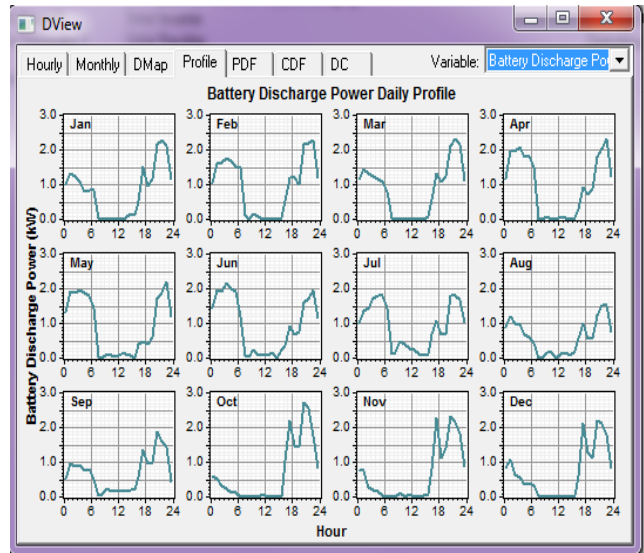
DView

Hourly | Monthly | DMap | Profile | PDF | CDF | DC

Variable: Battery Discharge Po

Battery Discharge Power Daily Profile

Battery Discharge Power (kW)

Jan
3.0
2.0
1.0
0.0
0 6 12 18 24

Feb
3.0
2.0
1.0
0.0
0 6 12 18 24

Mar
3.0
2.0
1.0
0.0
0 6 12 18 24

Apr
3.0
2.0
1.0
0.0
0 6 12 18 24

May
3.0
2.0
1.0
0.0
0 6 12 18 24

Jun
3.0
2.0
1.0
0.0
0 6 12 18 24

Jul
3.0
2.0
1.0
0.0
0 6 12 18 24

Aug
3.0
2.0
1.0
0.0
0 6 12 18 24

Sep
3.0
2.0
1.0
0.0
0 6 12 18 24

Oct
3.0
2.0
1.0
0.0
0 6 12 18 24

Nov
3.0
2.0
1.0
0.0
0 6 12 18 24

Dec
3.0
2.0
1.0
0.0
0 6 12 18 24

Hour